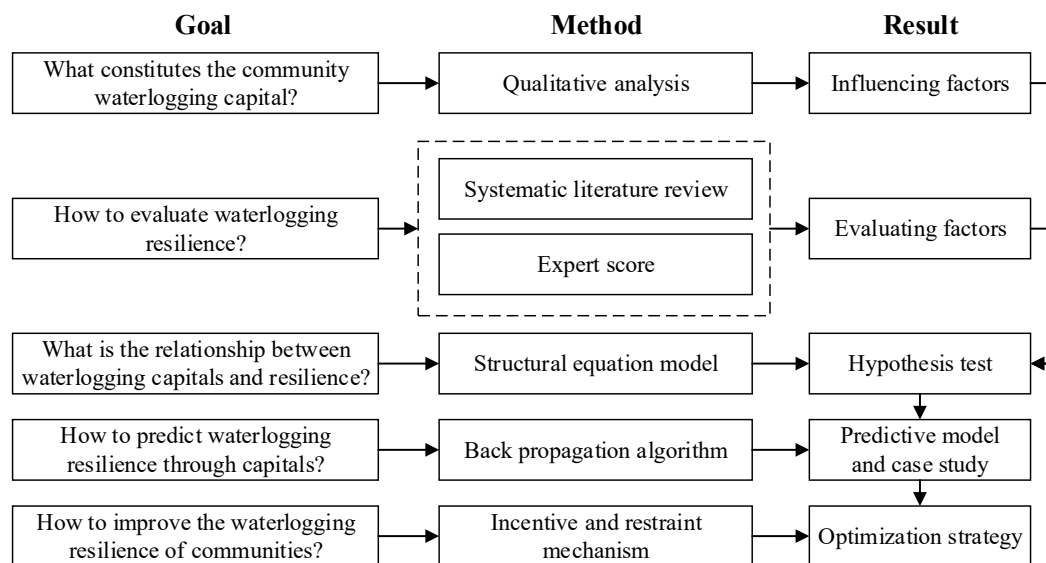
Goal

Method

Result

What constitutes the community waterlogging capital?

Qualitative analysis

Influencing factors

How to evaluate waterlogging resilience?

Systematic literature review

Expert score

Evaluating factors

What is the relationship between waterlogging capitals and resilience?

Structural equation model

Hypothesis test

How to predict waterlogging resilience through capitals?

Back propagation algorithm

Predictive model and case study

How to improve the waterlogging resilience of communities?

Incentive and restraint mechanism

Optimization strategy